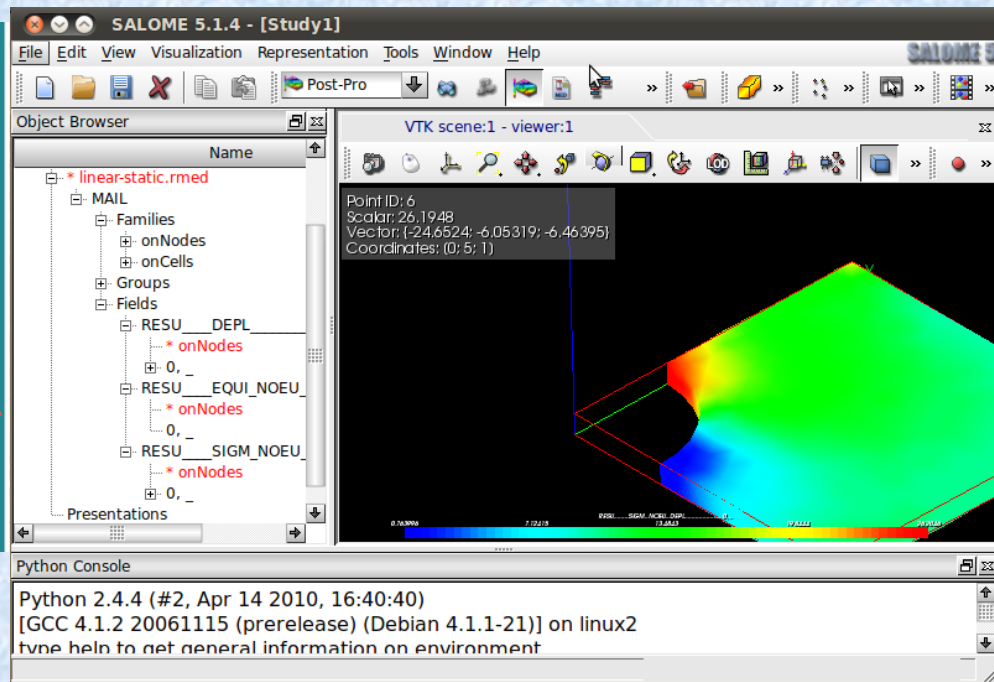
SALOME 5.1.4 - [Study1]

File Edit View Visualization Representation Tools Window Help

SALOME 5

Post-Pro

Object Browser

Name

* linear-static.rmed
MAIL
Families
onNodes
onCells
Groups
Fields
RESU___DEPL_______
* onNodes
0, _
RESU___EQUI_NOEU_
* onNodes
0, _
RESU___SIGM_NOEU_
* onNodes
0, _
Presentations

VTK scene:1 - viewer:1

Point ID: 6
Scalar: 26.1948
Vector: (-24.6524; -6.05319; -6.46395)
Coordinates: (0; 5; 1)

0.763996 7.12415 RESU___SIGM_NOEU_ 13.4843 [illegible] 19.8333 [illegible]

Python Console

Python 2.4.4 (#2, Apr 14 2010, 16:40:40)
[GCC 4.1.2 20061115 (prerelease) (Debian 4.1.1-21)] on linux2
type help to get general information on environment